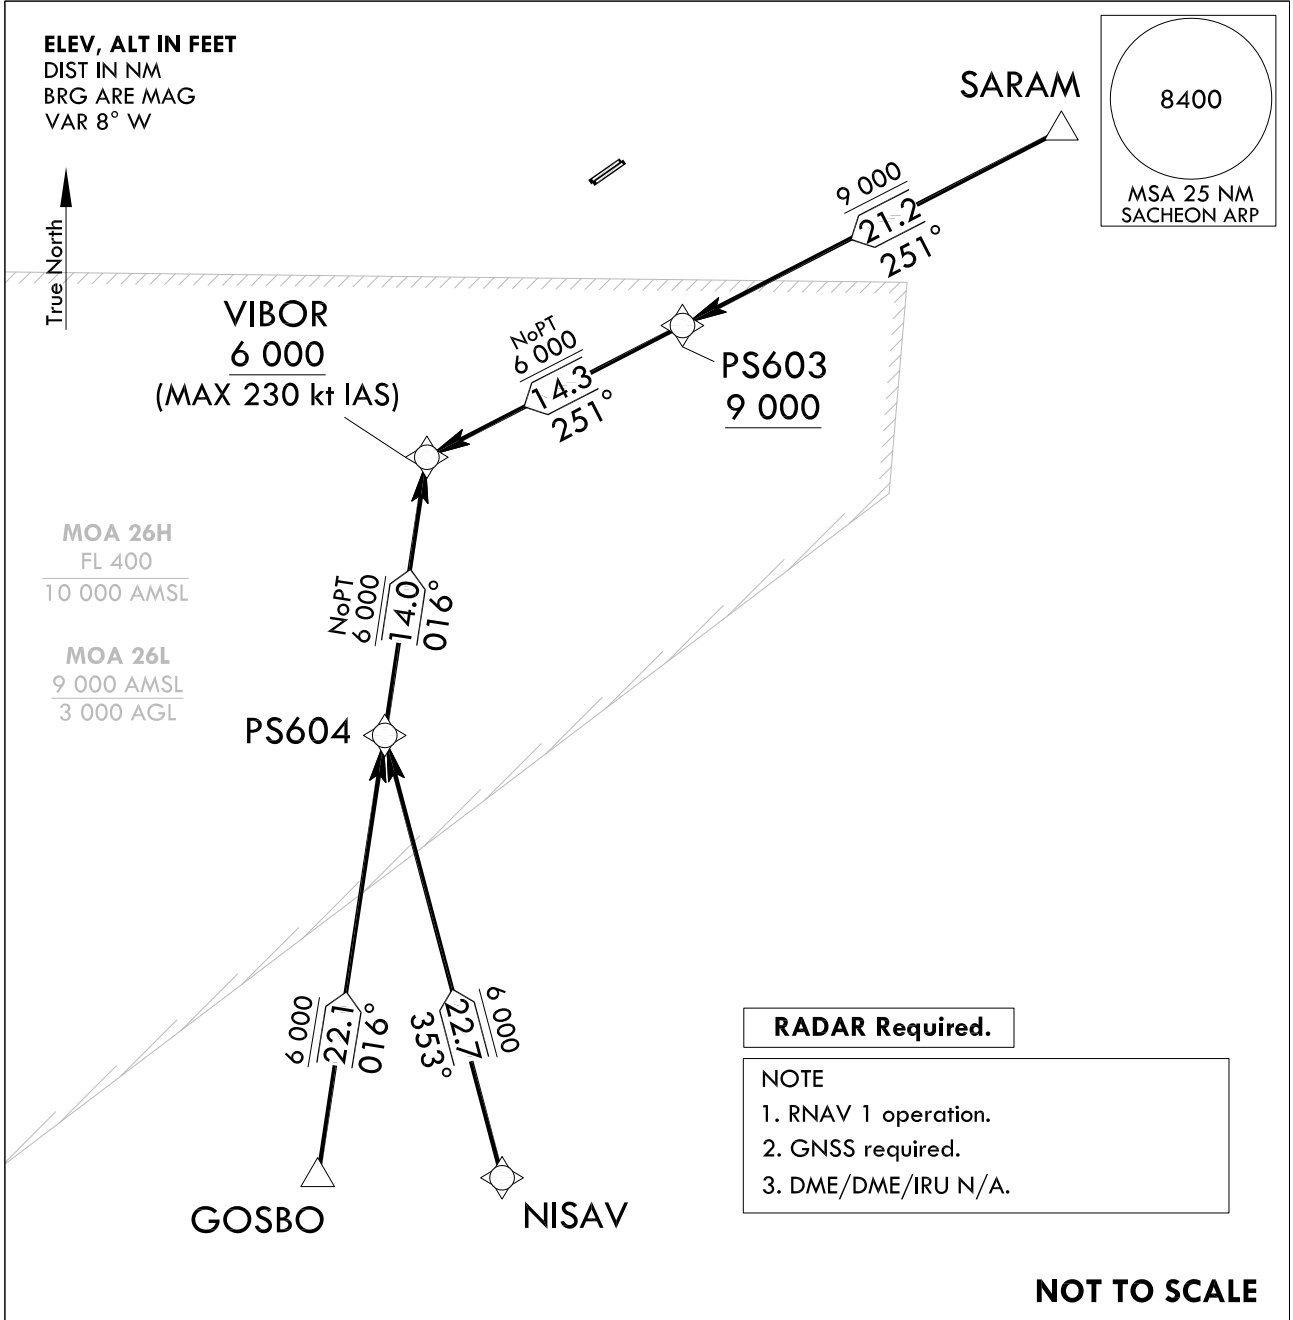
ELEV, ALT IN FEET
DIST IN NM
BRG ARE MAG
VAR 8° W

True North

8400

MSA 25 NM
SACHEON ARP

SARAM

9 000
21.2
251°

VIBOR
6 000
(MAX 230 kt IAS)

NoPT
6 000
14.3
251°

PS603
9 000

MOA 26H
FL 400
10 000 AMSL

MOA 26L
9 000 AMSL
3 000 AGL

NoPT
6 000
14.0
016°

PS604

6 000
22.1
016°

22.7
353°
6 000

RADAR Required.

NOTE
1. RNAV 1 operation.
2. GNSS required.
3. DME/DME/IRU N/A.

GOSBO

NISAV

NOT TO SCALE